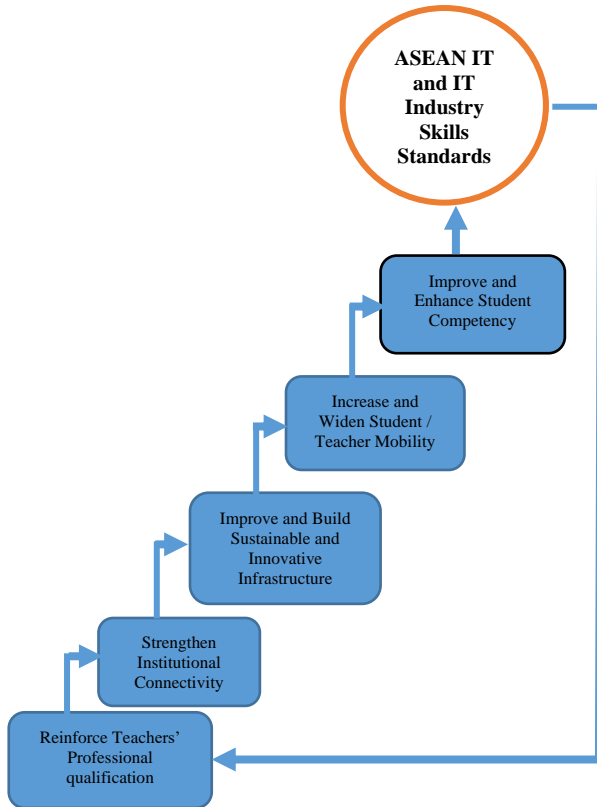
ASEAN IT and IT Industry Skills Standards

Improve and Enhance Student Competency

Increase and Widen Student / Teacher Mobility

Improve and Build Sustainable and Innovative Infrastructure

Strengthen Institutional Connectivity

Reinforce Teachers' Professional qualification